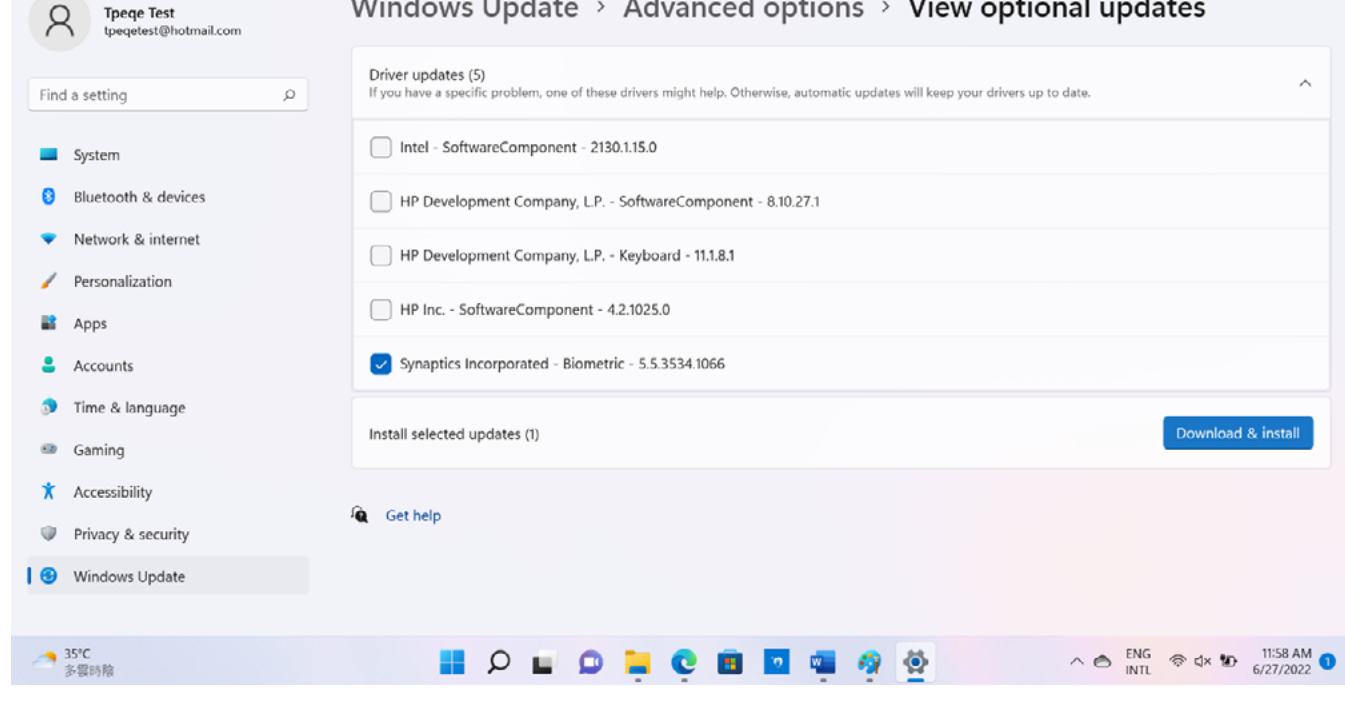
Tpeqe Test
tpeqetest@hotmail.com

Windows Update › Advanced options › View optional updates

Find a setting

System
Bluetooth & devices
Network & internet
Personalization
Apps
Accounts
Time & language
Gaming
Accessibility
Privacy & security
Windows Update

Driver updates (5)
If you have a specific problem, one of these drivers might help. Otherwise, automatic updates will keep your drivers up to date.

Intel - SoftwareComponent - 2130.1.15.0
HP Development Company, L.P. - SoftwareComponent - 8.10.27.1
HP Development Company, L.P. - Keyboard - 11.1.8.1
HP Inc. - SoftwareComponent - 4.2.1025.0
Synaptics Incorporated - Biometric - 5.5.3534.1066

Install selected updates (1)
Download & install

Get help

35°C
多雲時陰

ENG
INTL
11:58 AM
6/27/2022
1